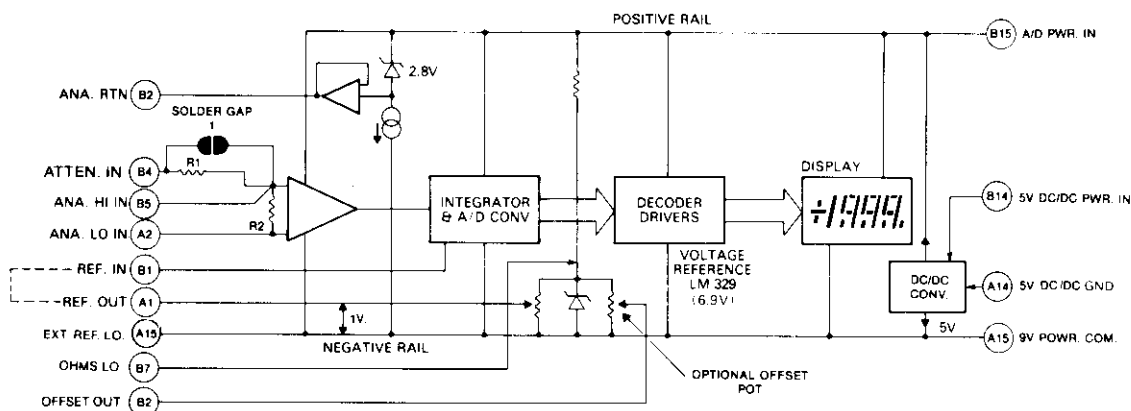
POSITIVE RAIL

B15 A/D PWR. IN

2.8V

ANA. RTN B2

SOLDER GAP

1

ATTEN. IN B4

R1

ANA. HI IN B5

ANA. LO IN A2

R2

INTEGRATOR & A/D CONV

DECODER DRIVERS

DISPLAY

$\div 1999$

B14 5V DC/DC PWR. IN

REF. IN B1

REF. OUT A1

EXT REF. LO. A15

1V.

VOLTAGE REFERENCE LM 329 (6.9V)

DC/DC CONV.

A14 5V DC/DC GND

5V

A15 9V POWR. COM.

NEGATIVE RAIL

OHMS LO B7

OPTIONAL OFFSET POT

OFFSET OUT B2